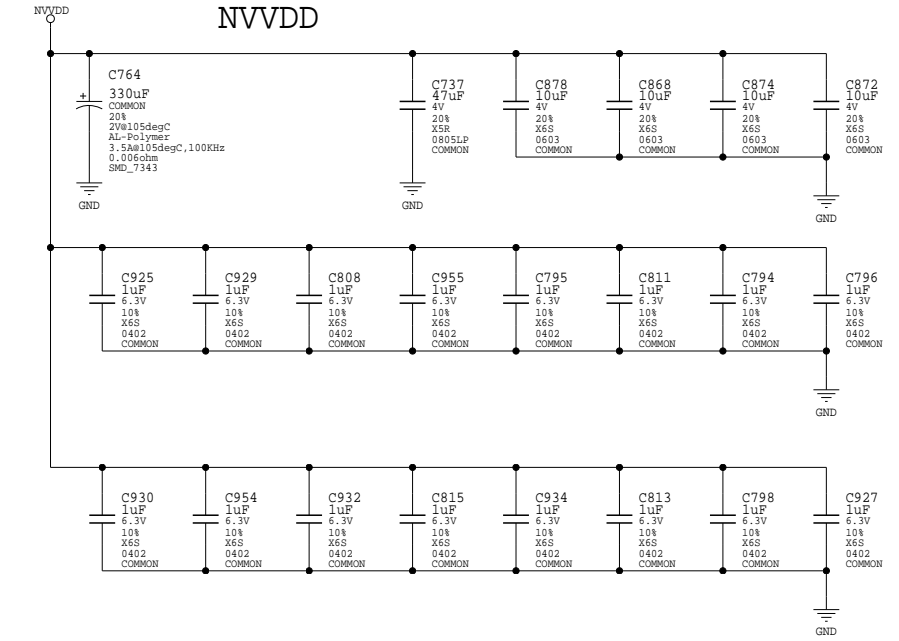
NVVDD

NVVDD

C764
330uF
COMMON
20%
2V@105degC
AL-Polymer
3.5A@105degC,100KHz
0.006ohm
SMD_7343

GND

C737
47uF
4V
20%
X5R
0805LP
COMMON

GND

C878
10uF
4V
20%
X6S
0603
COMMON

C868
10uF
4V
20%
X6S
0603
COMMON

C874
10uF
4V
20%
X6S
0603
COMMON

C872
10uF
4V
20%
X6S
0603
COMMON

GND

C925
1uF
6.3V
10%
X6S
0402
COMMON

C929
1uF
6.3V
10%
X6S
0402
COMMON

C808
1uF
6.3V
10%
X6S
0402
COMMON

C955
1uF
6.3V
10%
X6S
0402
COMMON

C795
1uF
6.3V
10%
X6S
0402
COMMON

C811
1uF
6.3V
10%
X6S
0402
COMMON

C794
1uF
6.3V
10%
X6S
0402
COMMON

C796
1uF
6.3V
10%
X6S
0402
COMMON

GND

C930
1uF
6.3V
10%
X6S
0402
COMMON

C954
1uF
6.3V
10%
X6S
0402
COMMON

C932
1uF
6.3V
10%
X6S
0402
COMMON

C815
1uF
6.3V
10%
X6S
0402
COMMON

C934
1uF
6.3V
10%
X6S
0402
COMMON

C813
1uF
6.3V
10%
X6S
0402
COMMON

C798
1uF
6.3V
10%
X6S
0402
COMMON

C927
1uF
6.3V
10%
X6S
0402
COMMON

GND